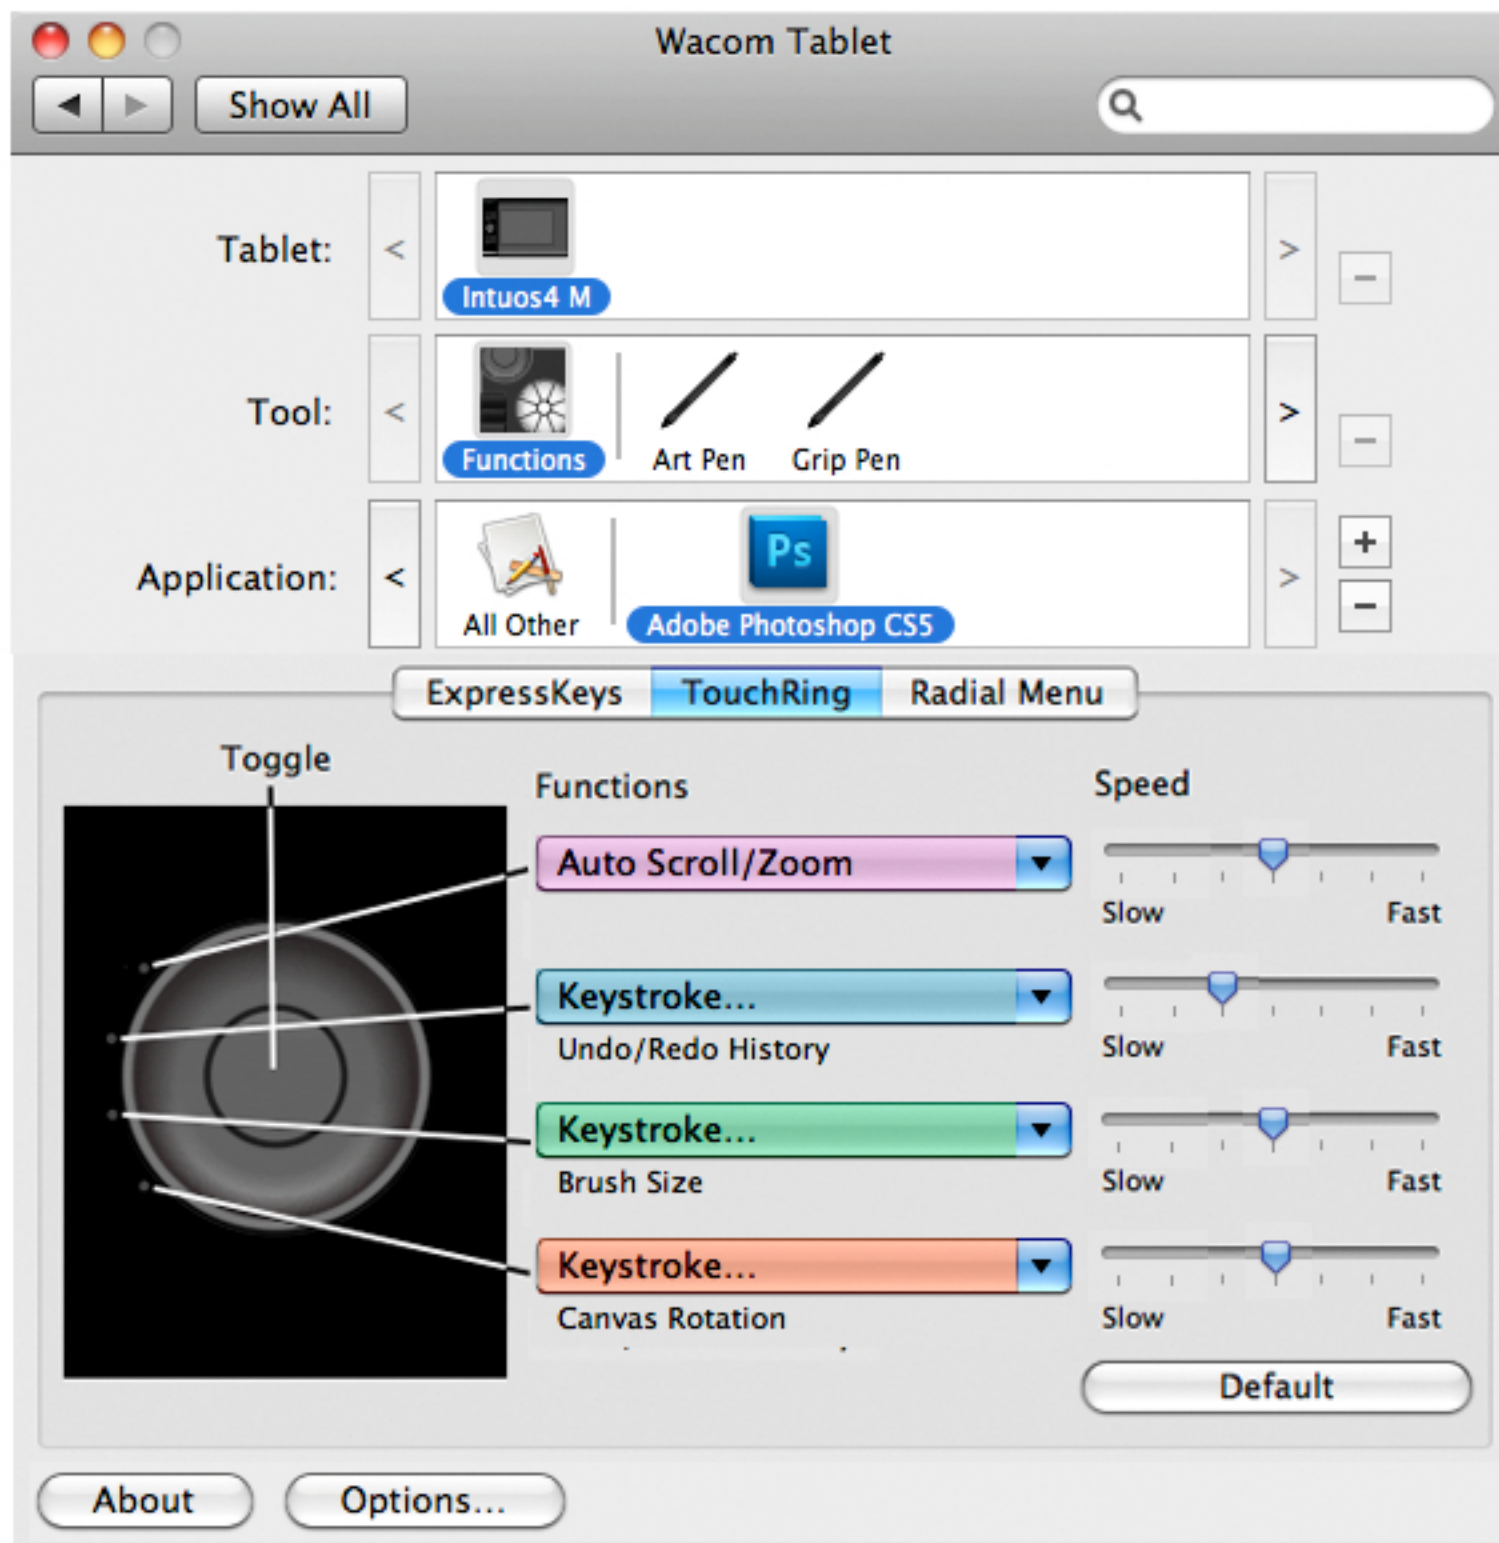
Wacom Tablet

Show All

Tablet:

<

Intuos4 M

>

Tool:

<

Functions

Art Pen

Grip Pen

>

Application:

<

All Other

Ps

Adobe Photoshop CS5

>

+

ExpressKeys

TouchRing

Radial Menu

Toggle

Functions

Speed

Auto Scroll/Zoom

Slow

Fast

Keystroke...

Undo/Redo History

Slow

Fast

Keystroke...

Brush Size

Slow

Fast

Keystroke...

Canvas Rotation

Slow

Fast

Default

About

Options...